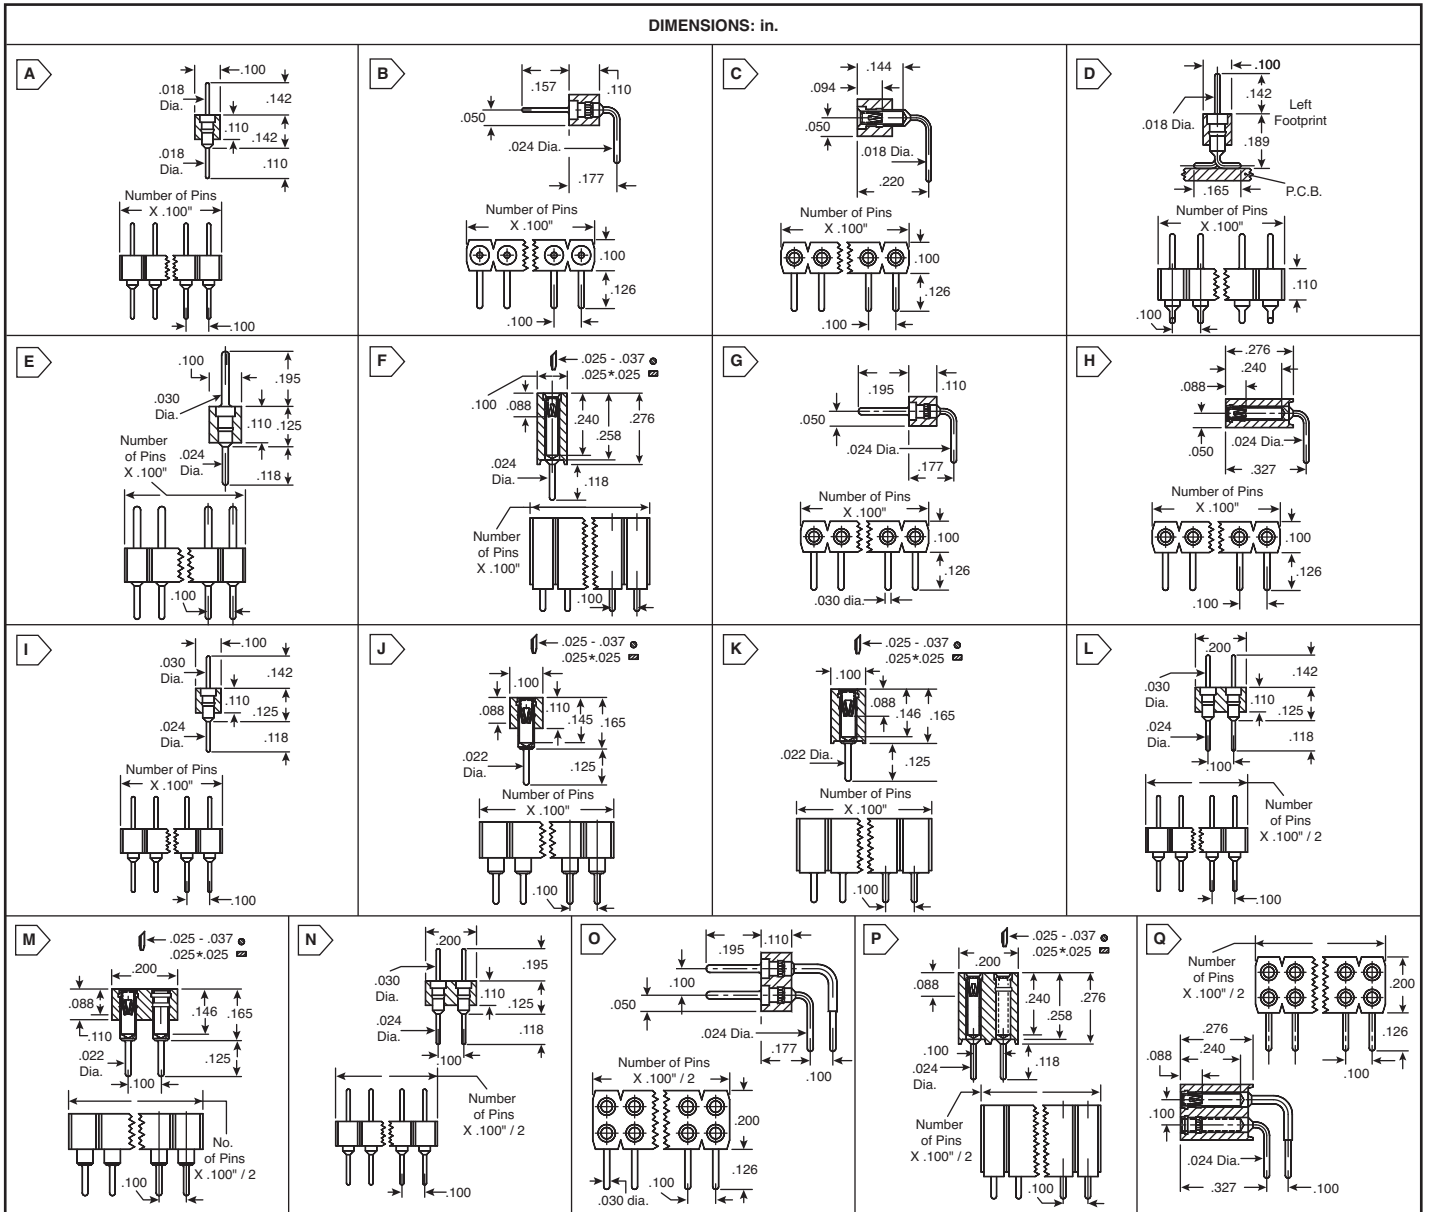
DIMENSIONS: in.

A
.100
.018 Dia.
.142
.110
.142
.018 Dia.
.110
Number of Pins X .100"
.100

B
.157
.110
.050
.024 Dia.
.177
Number of Pins X .100"
.100
.126
.100

C
.094
.144
.050
.018 Dia.
.220
Number of Pins X .100"
.100
.126
.100

D
.100
.142
.018 Dia.
Left Footprint
.189
.165
P.C.B.
Number of Pins X .100"
.110
.100

E
.100
.030 Dia.
.195
.110
.125
Number of Pins X .100"
.024 Dia.
.118
.100

F
.025 - .037
.025*.025
.100
.088
.240
.258
.276
.024 Dia.
.118
Number of Pins X .100"
.100

G
.195
.110
.050
.024 Dia.
.177
Number of Pins X .100"
.100
.126
.030 dia.

H
.276
.240
.088
.024 Dia.
.050
.327
Number of Pins X .100"
.100
.126
.100

I
.100
.030 Dia.
.142
.110
.125
.024 Dia.
.118
Number of Pins X .100"
.100

J
.025 - .037
.025*.025
.100
.088
.110
.145
.165
.022 Dia.
.125
Number of Pins X .100"
.100

K
.025 - .037
.025*.025
.100
.088
.146
.165
.022 Dia.
.125
Number of Pins X .100"
.100

L
.200
.030 Dia.
.142
.110
.125
.024 Dia.
.118
.100
Number of Pins X .100" / 2
.100

M
.025 - .037
.025*.025
.200
.088
.146
.165
.110
.022 Dia.
.125
.100
No. of Pins X .100" / 2
.100

N
.200
.030 Dia.
.195
.110
.125
.024 Dia.
.118
.100
Number of Pins X .100" / 2
.100

O
.195
.110
.100
.050
.024 Dia.
.177
.100
Number of Pins X .100" / 2
.200
.126
.030 dia.
.100

P
.025 - .037
.025*.025
.200
.088
.240
.258
.276
.100
.024 Dia.
.118
Number of Pins X .100" / 2
.100

Q
Number of Pins X .100" / 2
.200
.126
.276
.240
.088
.100
.100
.024 Dia.
.327
.100